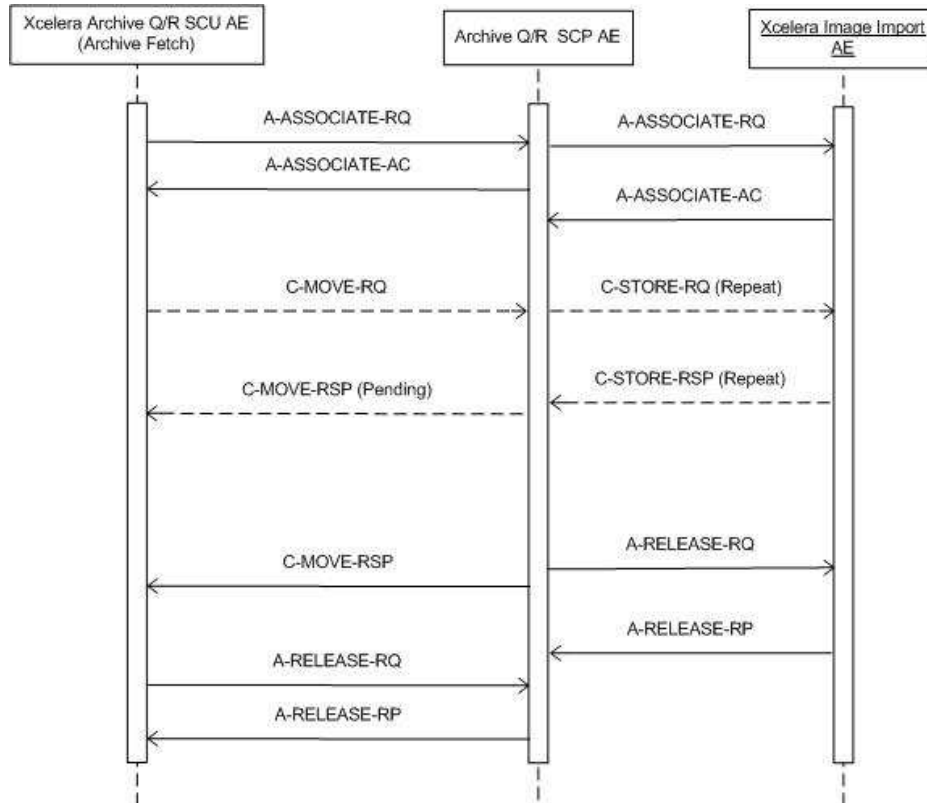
Xcelera Archive Q/R SCU AE
(Archive Fetch)

Archive Q/R SCP AE

Xcelera Image Import AE

A-ASSOCIATE-RQ

A-ASSOCIATE-RQ

A-ASSOCIATE-AC

A-ASSOCIATE-AC

C-MOVE-RQ

C-STORE-RQ (Repeat)

C-STORE-RSP (Repeat)

C-MOVE-RSP (Pending)

A-RELEASE-RQ

C-MOVE-RSP

A-RELEASE-RP

A-RELEASE-RQ

A-RELEASE-RP